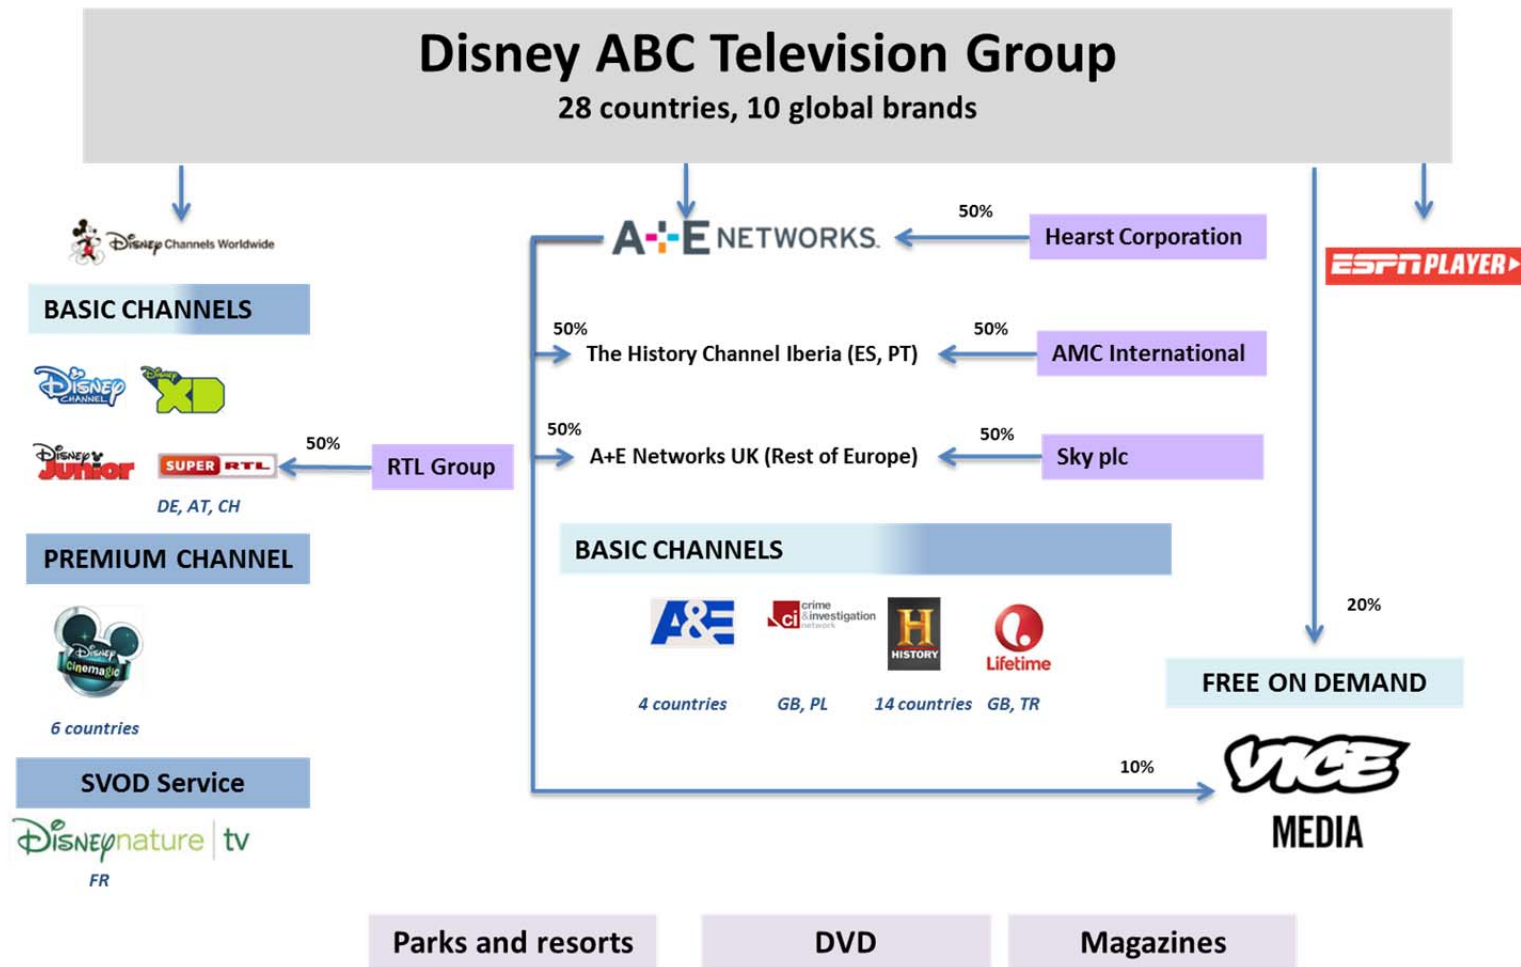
Disney ABC Television Group
28 countries, 10 global brands

Disney Channels Worldwide

BASIC CHANNELS

Disney Channel

Disney XD

Disney Junior

SUPER RTL

DE, AT, CH

50%

RTL Group

PREMIUM CHANNEL

Disney Cinemagic

6 countries

SVOD Service

Disneynature tv

FR

A+E NETWORKS.

50%

Hearst Corporation

50%

The History Channel Iberia (ES, PT)

50%

AMC International

50%

A+E Networks UK (Rest of Europe)

50%

Sky plc

BASIC CHANNELS

A&E

ci crime & investigation network

H HISTORY

Lifetime

4 countries

GB, PL

14 countries

GB, TR

10%

ESPN PLAYER

20%

FREE ON DEMAND

VICE MEDIA

Parks and resorts

DVD

Magazines